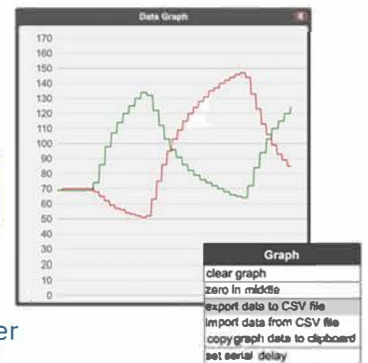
Data Graph

170
160
150
140
130
120
110
100
90
80
70
60
50
40
30
20
10
0

Graph
clear graph
zero in middle
export data to CSV file
import data from CSV file
copy graph data to clipboard
set serial delay

er